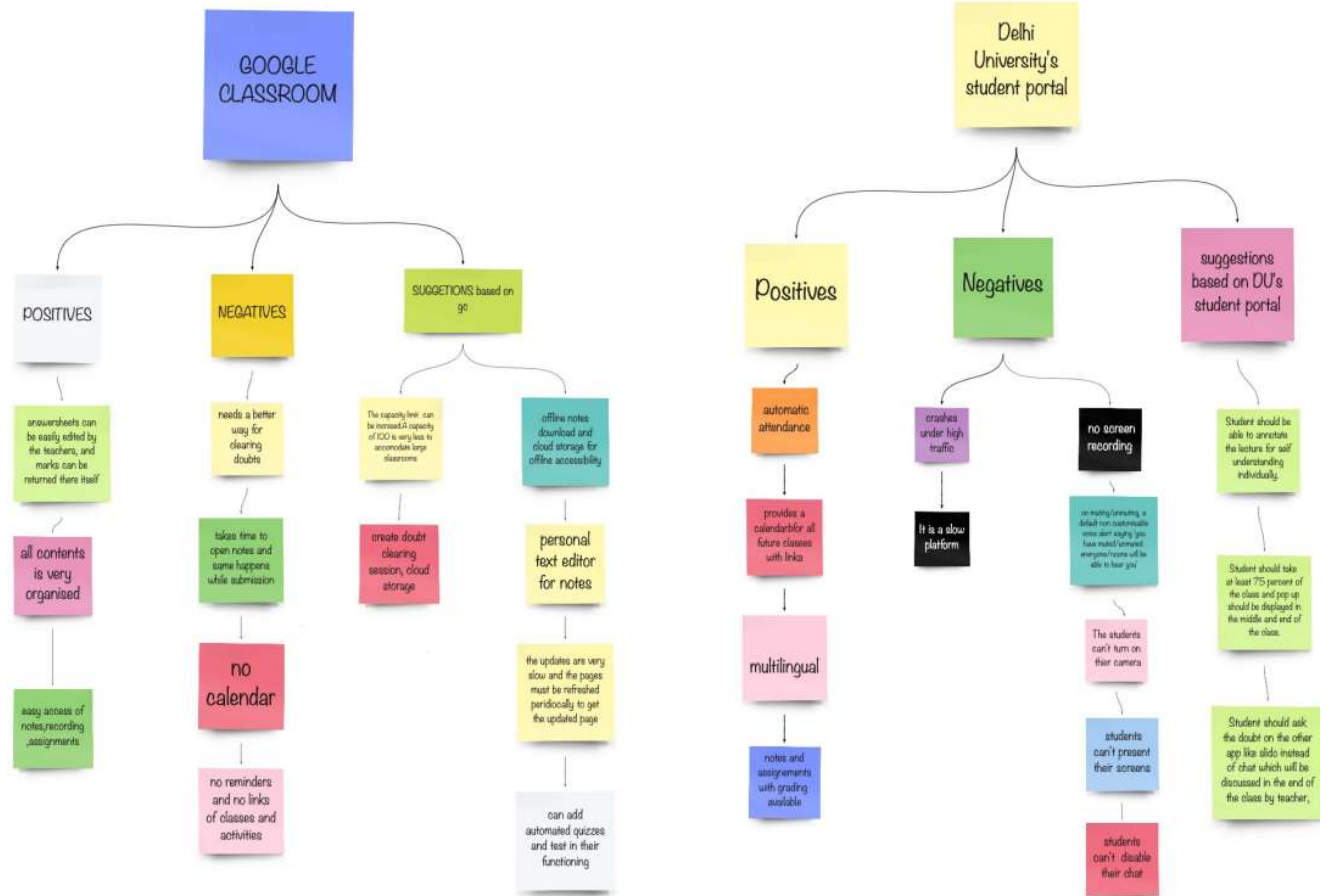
GOOGLE CLASSROOM

POSITIVES

answersheets can be easily edited by the teachers, and marks can be returned there itself

all contents is very organised

easy access of notes,recording ,assignments

NEGATIVES

needs a better way for clearing doubts

takes time to open notes and same happens while submission

no calendar

no reminders and no links of classes and activities

SUGGETIONS based on go

The capacity limit can be increased.A capacity of 100 is very less to accomodate large classrooms

create doubt clearing session, cloud storage

offline notes download and cloud storage for offline accessibility

personal text editor for notes

the updates are very slow and the pages must be refreshed peridiocally to get the updated page

can add automated quizzes and test in their functioning

Delhi University's student portal

Positives

automatic attendance

provides a calendarfor all future classes with links

multilingual

notes and assignements with grading available

Negatives

crashes under high traffic

It is a slow platform

no screen recording

on muting/unmuting, a default non customisable voice alert saying 'you have muted/unmuted everyone/noone will be able to hear you'

The students can't turn on their camera

students can't present their screens

students can't disable their chat

suggestions based on DU's student portal

Student should be able to annotate the lecture for self understanding individually.

Student should take at least 75 percent of the class and pop up should be displayed in the middle and end of the class.

Student should ask the doubt on the other app like slido instead of chat which will be discussed in the end of the class by teacher,